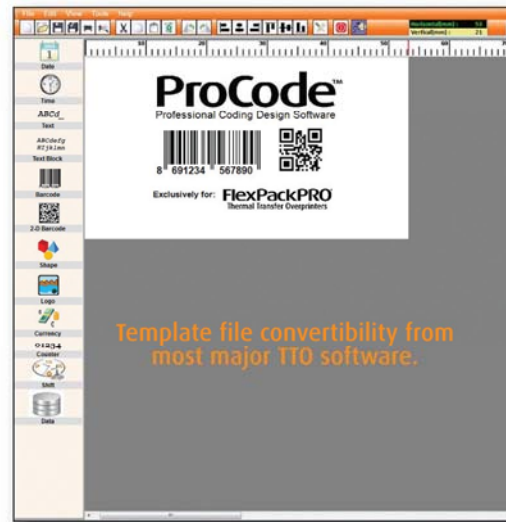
File Edit View Tools Help

Horizontal(mm): 50
Vertical(mm): 21

Date
Time
ABCd_
Text
ABCdefg
HIjklmn
Text Block
Barcode
2-D Barcode
Shape
Logo
Currency
01234
Counter
Shift
Data

ProCode™
Professional Coding Design Software

8 691234 567890

Exclusively for: FlexPackPRO
Thermal Transfer Overprinters

Template file convertibility from most major TTO software.